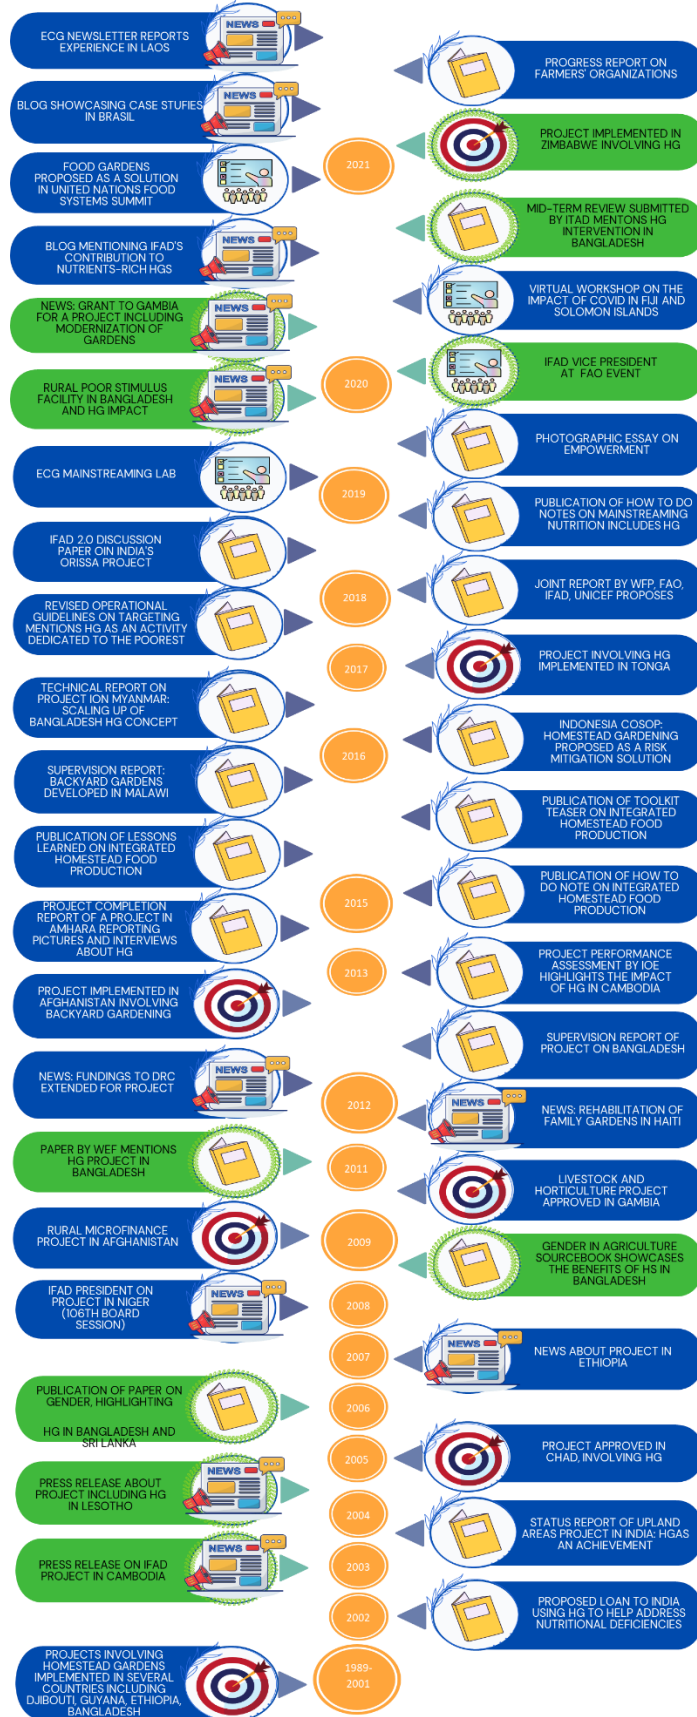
ECG NEWSLETTER REPORTS EXPERIENCE IN LAOS

NEWS

PROGRESS REPORT ON FARMERS' ORGANIZATIONS

BLOG SHOWCASING CASE STUFIES IN BRASIL

NEWS

PROJECT IMPLEMENTED IN ZIMBABWE INVOLVING HG

FOOD GARDENS PROPOSED AS A SOLUTION IN UNITED NATIONS FOOD SYSTEMS SUMMIT

2021

MID-TERM REVIEW SUBMITTED BY ITAD MENTONS HG INTERVENTION IN BANGLADESH

BLOG MENTIONING IFAD'S CONTRIBUTION TO NUTRIENTS-RICH HGS

NEWS

VIRTUAL WORKSHOP ON THE IMPACT OF COVID IN FIJI AND SOLOMON ISLANDS

NEWS: GRANT TO GAMBIA FOR A PROJECT INCLUDING MODERNIZATION OF GARDENS

NEWS

IFAD VICE PRESIDENT AT FAO EVENT

RURAL POOR STIMULUS FACILITY IN BANGLADESH AND HG IMPACT

NEWS

2020

PHOTOGRAPHIC ESSAY ON EMPOWERMENT

ECG MAINSTREAMING LAB

2019

PUBLICATION OF HOW TO DO NOTES ON MAINSTREAMING NUTRITION INCLUDES HG

IFAD 2.0 DISCUSSION PAPER OIN INDIA'S ORISSA PROJECT

JOINT REPORT BY WFP, FAO, IFAD, UNICEF PROPOSES

REVISED OPERATIONAL GUIDELINES ON TARGETING MENTIONS HG AS AN ACTIVITY DEDICATED TO THE POOREST

2018

PROJECT INVOLVING HG IMPLEMENTED IN TONGA

2017

TECHNICAL REPORT ON PROJECT ION MYANMAR: SCALING UP OF BANGLADESH HG CONCEPT

INDONESIA COSOP: HOMESTEAD GARDENING PROPOSED AS A RISK MITIGATION SOLUTION

2016

SUPERVISION REPORT: BACKYARD GARDENS DEVELOPED IN MALAWI

PUBLICATION OF TOOLKIT TEASER ON INTEGRATED HOMESTEAD FOOD PRODUCTION

PUBLICATION OF LESSONS LEARNED ON INTEGRATED HOMESTEAD FOOD PRODUCTION

PUBLICATION OF HOW TO DO NOTE ON INTEGRATED HOMESTEAD FOOD PRODUCTION

PROJECT COMPLETION REPORT OF A PROJECT IN AMHARA REPORTING PICTURES AND INTERVIEWS ABOUT HG

2015

PROJECT PERFORMANCE ASSESSMENT BY IOE HIGHLIGHTS THE IMPACT OF HG IN CAMBODIA

2013

PROJECT IMPLEMENTED IN AFGHANISTAN INVOLVING BACKYARD GARDENING

SUPERVISION REPORT OF PROJECT ON BANGLADESH

NEWS: FUNDINGS TO DRC EXTENDED FOR PROJECT

NEWS

2012

NEWS

NEWS: REHABILITATION OF FAMILY GARDENS IN HAITI

PAPER BY WEF MENTIONS HG PROJECT IN BANGLADESH

2011

LIVESTOCK AND HORTICULTURE PROJECT APPROVED IN GAMBIA

RURAL MICROFINANCE PROJECT IN AFGHANISTAN

2009

GENDER IN AGRICULTURE SOURCEBOOK SHOWCASES THE BENEFITS OF HS IN BANGLADESH

IFAD PRESIDENT ON PROJECT IN NIGER (106TH BOARD SESSION)

NEWS

2008

2007

NEWS

NEWS ABOUT PROJECT IN ETHIOPIA

PUBLICATION OF PAPER ON GENDER, HIGHLIGHTING HG IN BANGLADESH AND SRI LANKA

2006

2005

PROJECT APPROVED IN CHAD, INVOLVING HG

PRESS RELEASE ABOUT PROJECT INCLUDING HG IN LESOTHO

NEWS

2004

STATUS REPORT OF UPLAND AREAS PROJECT IN INDIA: HGAS AN ACHIEVEMENT

PRESS RELEASE ON IFAD PROJECT IN CAMBODIA

NEWS

2003

2002

PROPOSED LOAN TO INDIA USING HG TO HELP ADDRESS NUTRITIONAL DEFICIENCIES

PROJECTS INVOLVING HOMESTEAD GARDENS IMPLEMENTED IN SEVERAL COUNTRIES INCLUDING DJIBOUTI, GUYANA, ETHIOPIA, BANGLADESH

1989-2001